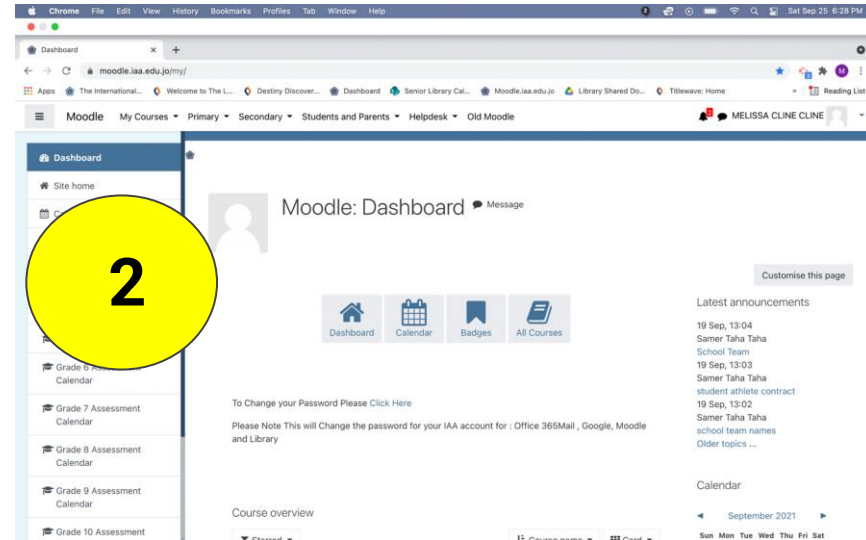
Chrome File Edit View History Bookmarks Profiles Tab Window Help Sat Sep 25 6:28 PM

Dashboard ×
moodle.iaa.edu.jo/my/

Apps The International... Welcome to The L... Destiny Discover... Dashboard Senior Library Cal... Moodle.iaa.edu.jo Library Shared Do... Titlewave: Home » Reading List

Moodle My Courses Primary Secondary Students and Parents Helpdesk Old Moodle MELISSA CLINE CLINE

Dashboard
Site home
C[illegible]

2

Grade 6 Assessment Calendar
Grade 7 Assessment Calendar
Grade 8 Assessment Calendar
Grade 9 Assessment Calendar
Grade 10 Assessment

Moodle: Dashboard Message

Customise this page

Dashboard Calendar Badges All Courses

To Change your Password Please Click Here

Please Note This will Change the password for your IAA account for : Office 365Mail , Google, Moodle and Library

Course overview

Starred Course name Card

Latest announcements
19 Sep, 13:04
Samer Taha Taha
School Team
19 Sep, 13:03
Samer Taha Taha
student athlete contract
19 Sep, 13:02
Samer Taha Taha
school team names
Older topics ...

Calendar
◄ September 2021 ►
Sun Mon Tue Wed Thu Fri Sat